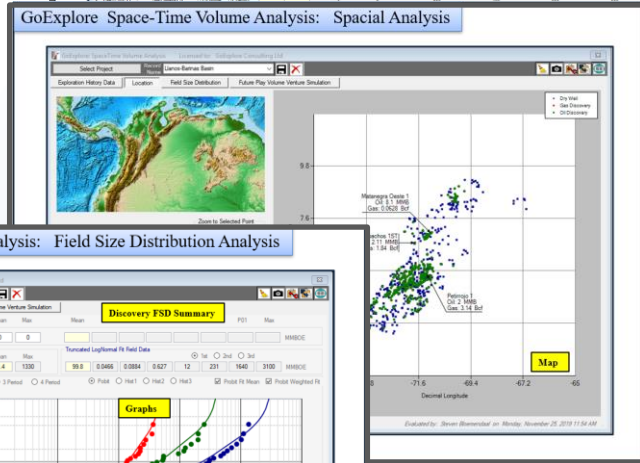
GoExplore Space-Time Volume Analysis: Spacial Analysis

GoExplore SpaceTime Volume Analysis Licensed to: GoExplore Consulting Ltd

Select Project

Llanos-Barinas Basin

Exploration History Data | Location | Field Size Distribution | Future Play Volume Venture Simulation

Zoom to Selected Point

Dry Well
Gas Discovery
Oil Discovery

9.8

7.6

Matanegra Oeste 1
Oil: 8.1 MMB
Gas: 0.0628 Bcf

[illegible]echos 157
2.11 MMB
Gas: 1.84 Bcf

Petronio 1
Oil: 2 MMB
Gas: 3.14 Bcf

Map

-71.6

-69.4

-67.2

-65

Decimal Longitude

Evaluated by: Steven Bloemendaal on Monday, November 25, 2019 11:54 AM

alysis: Field Size Distribution Analysis

Venture Simulation

Discovery FSD Summary

Mean

Max

Mean

P01

Max

0

0

MMBOE

Truncated LogNormal Fit Field Data

1st 2nd 3rd

Max

4

1330

99.8

0.0466

0.0884

0.627

12

231

1640

3100

MMBOE

3 Period 4 Period

Point Hist 1 Hist 2 Hist 3

Probit Fit Mean

Probit Weighted Fit

Graphs